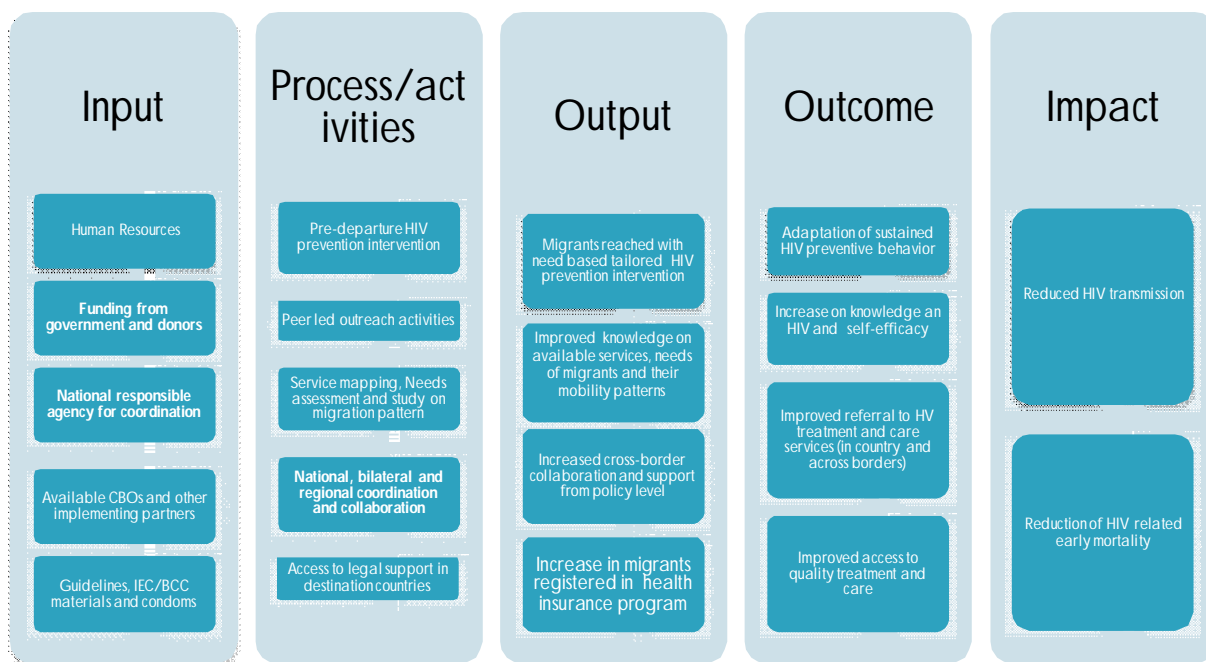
Input

Human Resources

Funding from government and donors

National responsible agency for coordination

Available CBOs and other implementing partners

Guidelines, IEC/BCC materials and condoms

Process/activities

Pre-departure HIV prevention intervention

Peer led outreach activities

Service mapping, Needs assessment and study on migration pattern

National, bilateral and regional coordination and collaboration

Access to legal support in destination countries

Output

Migrants reached with need based tailored HIV prevention intervention

Improved knowledge on available services, needs of migrants and their mobility patterns

Increased cross-border collaboration and support from policy level

Increase in migrants registered in health insurance program

Outcome

Adaptation of sustained HIV preventive behavior

Increase on knowledge an HIV and self-efficacy

Improved referral to HV treatment and care services (in country and across borders)

Improved access to quality treatment and care

Impact

Reduced HIV transmission

Reduction of HIV related early mortality